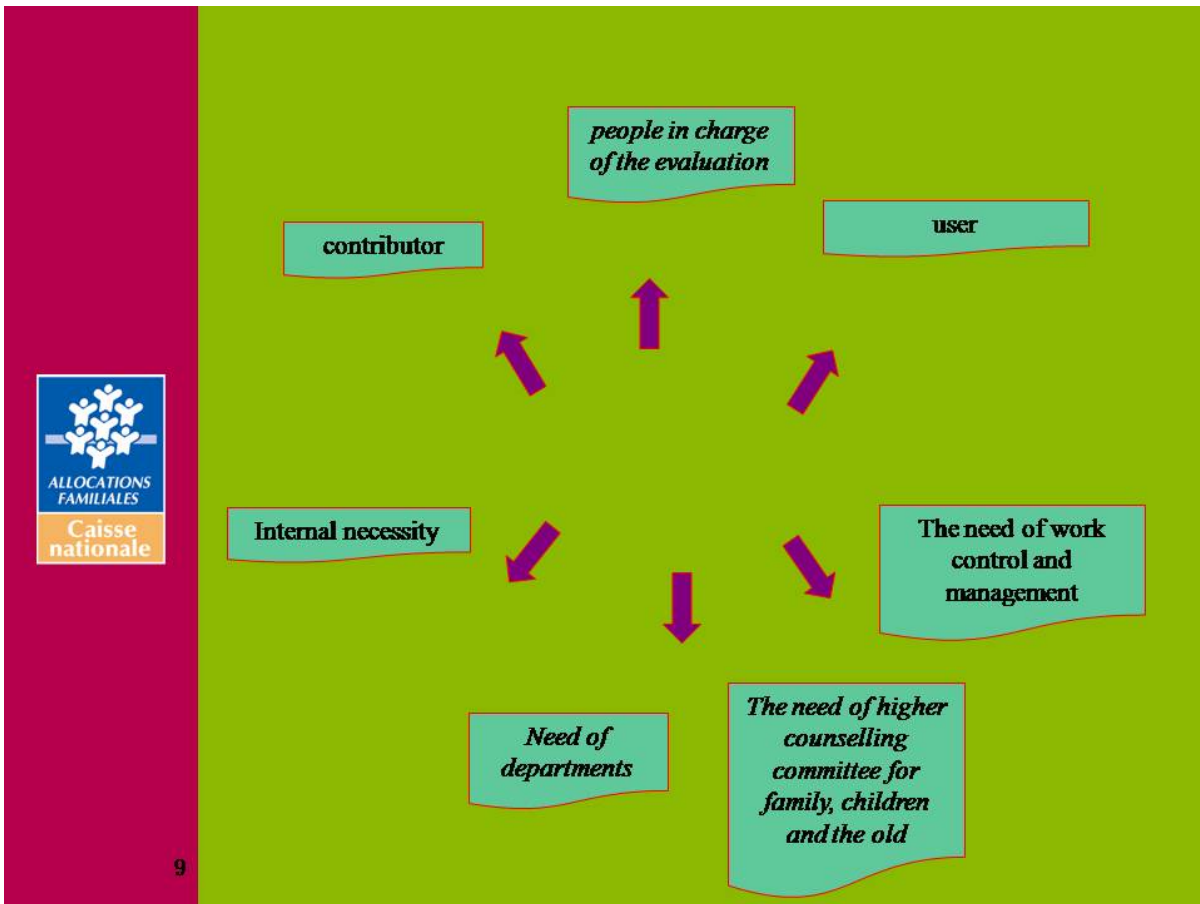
ALLOCATIONS FAMILIALES
Caisse nationale

people in charge of the evaluation

contributor

user

Internal necessity

The need of work control and management

Need of departments

The need of higher counselling committee for family, children and the old

9